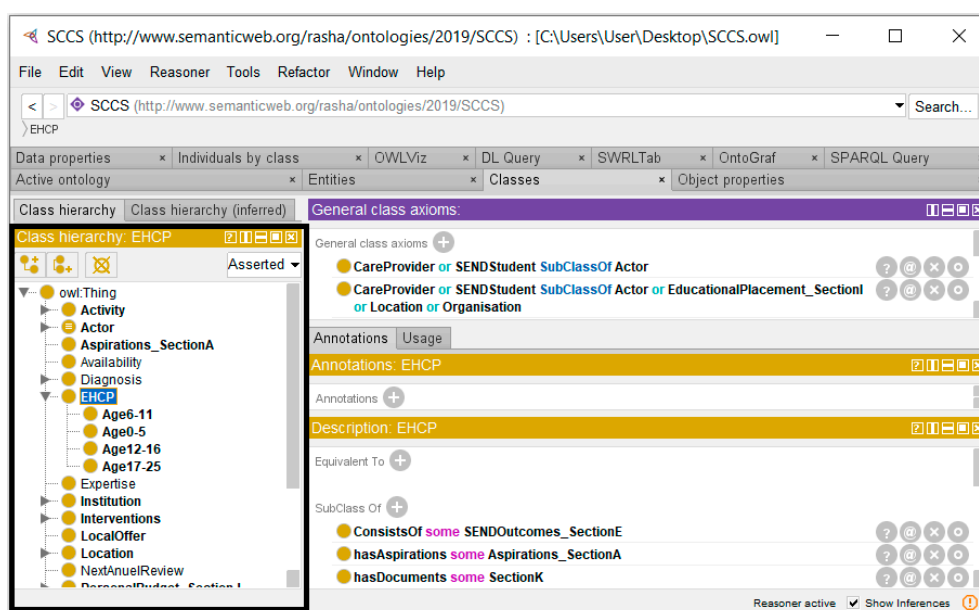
SCCS (http://www.semanticweb.org/rasha/ontologies/2019/SCCS) : [C:\Users\User\Desktop\SCCS.owl]

File Edit View Reasoner Tools Refactor Window Help

< > SCCS (http://www.semanticweb.org/rasha/ontologies/2019/SCCS) Search...

EHCP

Data properties × Individuals by class × OWLViz × DL Query × SWRLTab × OntoGraf × SPARQL Query

Active ontology × Entities × Classes × Object properties

Class hierarchy Class hierarchy (inferred)

Class hierarchy: EHCP

Asserted

owl:Thing
Activity
Actor
Aspirations_SectionA
Availability
Diagnosis
EHCP
Age6-11
Age0-5
Age12-16
Age17-25
Expertise
Institution
Interventions
LocalOffer
Location
NextAnuelReview
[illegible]

General class axioms:

General class axioms

CareProvider or SENDStudent SubClassOf Actor

CareProvider or SENDStudent SubClassOf Actor or EducationalPlacement_SectionI or Location or Organisation

Annotations Usage

Annotations: EHCP

Annotations

Description: EHCP

Equivalent To

SubClass Of

ConsistsOf some SENDOutcomes_SectionE

hasAspirations some Aspirations_SectionA

hasDocuments some SectionK

Reasoner active Show Inferences